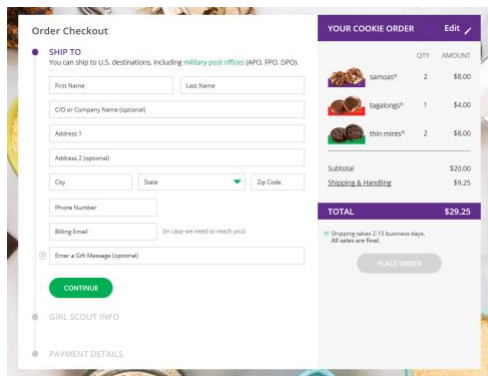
Order Checkout

SHIP TO
You can ship to U.S. destinations, including military post offices (APO, FPO, DPO).

First Name
Last Name
C/O or Company Name (optional)
Address 1
Address 2 (optional)
City
State
Zip Code
Phone Number
Billing Email
(in case we need to reach you)
Enter a Gift Message (optional)

CONTINUE

GIRL SCOUT INFO

PAYMENT DETAILS

YOUR COOKIE ORDER
Edit

| | QTY | AMOUNT |
|---|---|---|
| samoas® | 2 | $8.00 |
| tagalongs® | 1 | $4.00 |
| thin mints® | 2 | $8.00 |

Subtotal $20.00
Shipping & Handling $9.25

TOTAL $29.25

Shipping takes 2-15 business days. All sales are final.

PLACE ORDER